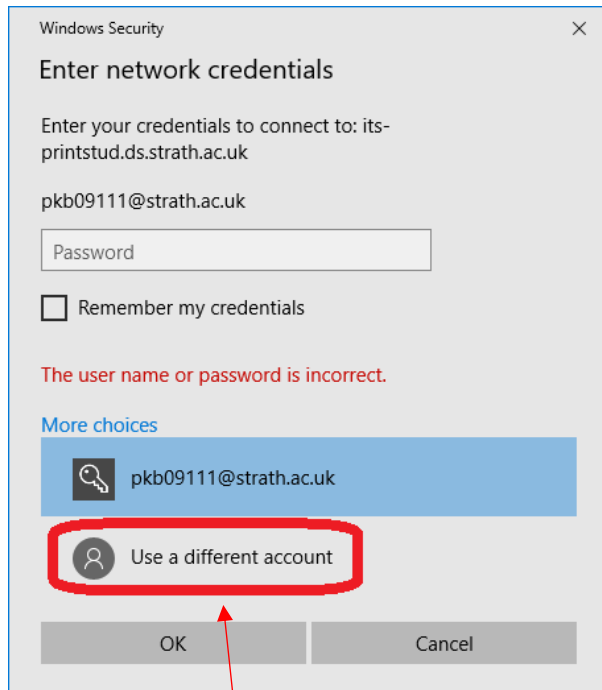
Windows Security

×

Enter network credentials

Enter your credentials to connect to: its-printstud.ds.strath.ac.uk

pkb09111@strath.ac.uk

Password

Remember my credentials

The user name or password is incorrect.

More choices

pkb09111@strath.ac.uk

Use a different account

OK

Cancel